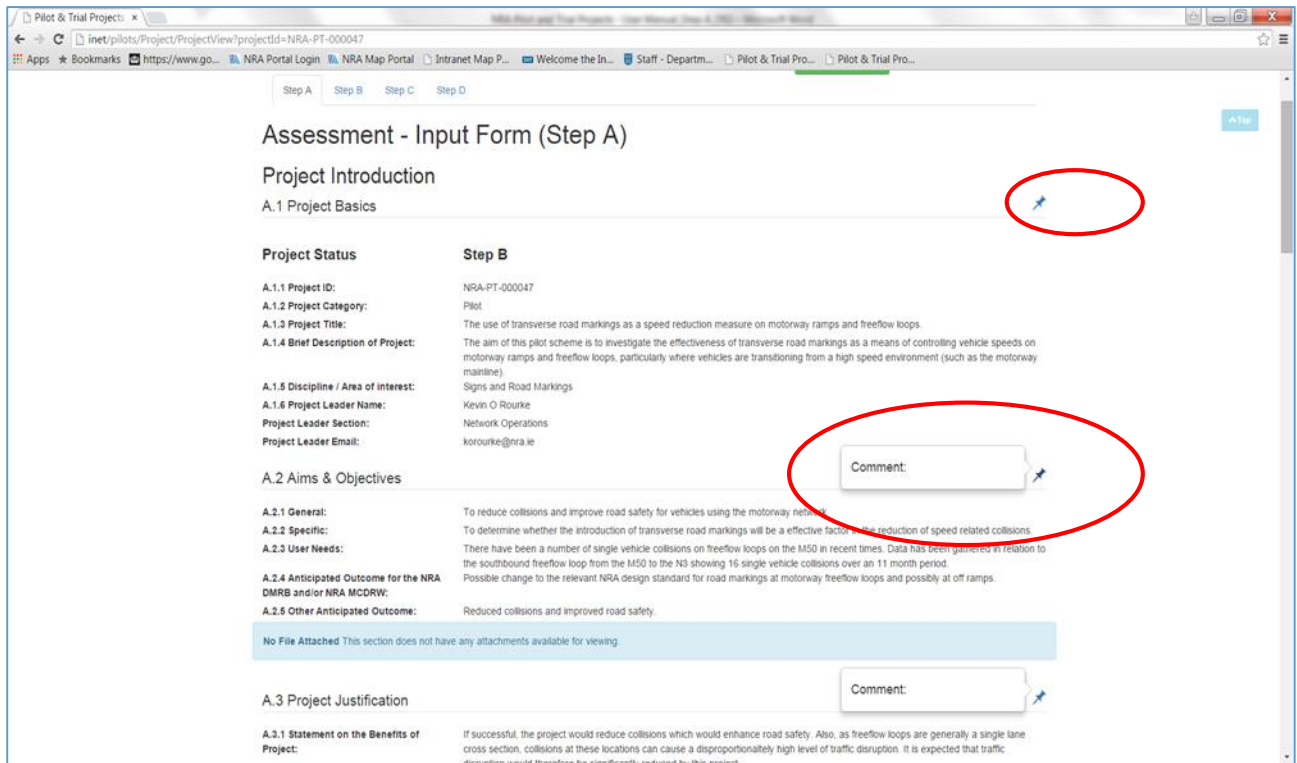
Pilot & Trial Projects ×

inet/pilots/Project/ProjectView?projectId=NRA-PT-000047

Apps ★ Bookmarks https://www.go... NRA Portal Login NRA Map Portal Intranet Map P... Welcome the In... Staff - Departm... Pilot & Trial Pro... Pilot & Trial Pro...

Step A Step B Step C Step D

Assessment - Input Form (Step A)

Project Introduction

A.1 Project Basics

| Project Status | Step B |
|---|---|
| A.1.1 Project ID: | NRA-PT-000047 |
| A.1.2 Project Category: | Pilot |
| A.1.3 Project Title: | The use of transverse road markings as a speed reduction measure on motorway ramps and freeflow loops. |
| A.1.4 Brief Description of Project: | The aim of this pilot scheme is to investigate the effectiveness of transverse road markings as a means of controlling vehicle speeds on motorway ramps and freeflow loops, particularly where vehicles are transitioning from a high speed environment (such as the motorway mainline). |
| A.1.5 Discipline / Area of interest: | Signs and Road Markings |
| A.1.6 Project Leader Name: | Kevin O Rourke |
| Project Leader Section: | Network Operations |
| Project Leader Email: | korourke@nra.ie |

A.2 Aims & Objectives

Comment:

| A.2.1 General: | To reduce collisions and improve road safety for vehicles using the motorway network. |
|---|---|
| A.2.2 Specific: | To determine whether the introduction of transverse road markings will be a effective factor in the reduction of speed related collisions. |
| A.2.3 User Needs: | There have been a number of single vehicle collisions on freeflow loops on the M50 in recent times. Data has been gathered in relation to the southbound freeflow loop from the M50 to the N3 showing 16 single vehicle collisions over an 11 month period. |
| A.2.4 Anticipated Outcome for the NRA DMRB and/or NRA MCDRW: | Possible change to the relevant NRA design standard for road markings at motorway freeflow loops and possibly at off ramps. |
| A.2.5 Other Anticipated Outcome: | Reduced collisions and improved road safety. |

No File Attached This section does not have any attachments available for viewing.

A.3 Project Justification

Comment:

A.3.1 Statement on the Benefits of Project: If successful, the project would reduce collisions which would enhance road safety. Also, as freeflow loops are generally a single lane cross section, collisions at these locations can cause a disproportionately high level of traffic disruption. It is expected that traffic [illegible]